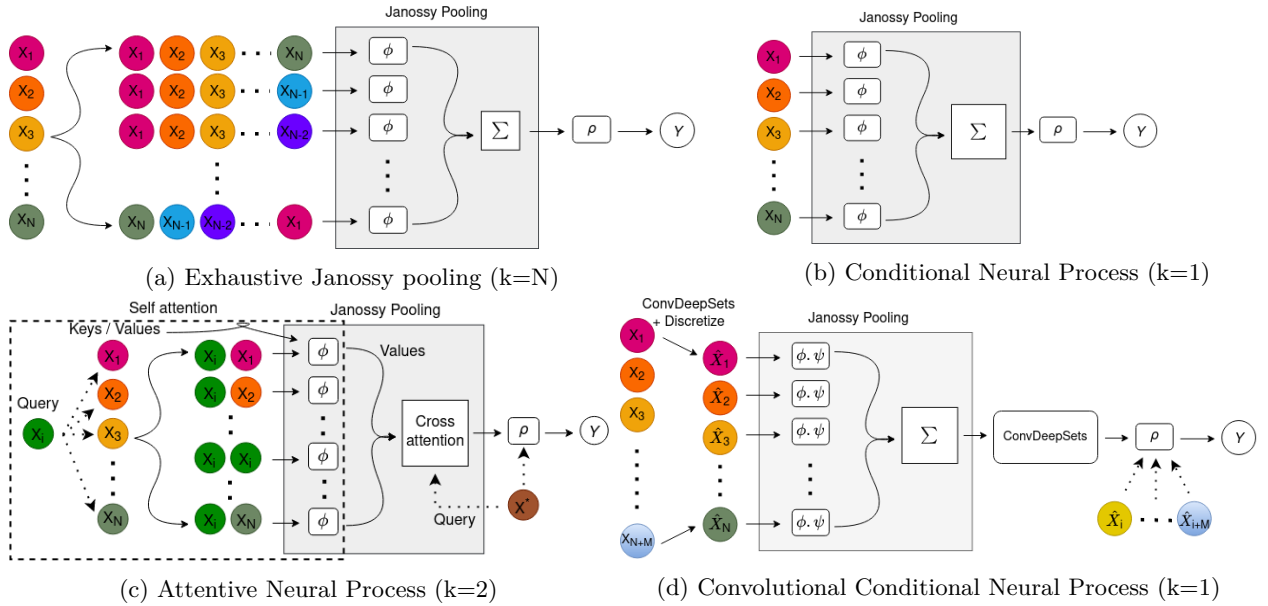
Janossy Pooling

$X_1$ $X_2$ $X_3$ $X_N$

$X_1$ $X_2$ $X_3$ $X_N$
$X_1$ $X_2$ $X_3$ $X_{N-1}$
$X_1$ $X_2$ $X_3$ $X_{N-2}$
$X_N$ $X_{N-1}$ $X_{N-2}$ $X_1$

$\phi$ $\phi$ $\phi$ $\phi$ $\sum$ $\rho$ $Y$

(a) Exhaustive Janossy pooling (k=N)

Janossy Pooling

$X_1$ $X_2$ $X_3$ $X_N$

$\phi$ $\phi$ $\phi$ $\phi$ $\phi$ $\sum$ $\rho$ $Y$

(b) Conditional Neural Process (k=1)

Self attention

Janossy Pooling

Keys / Values

Query

$X_i$

$X_1$ $X_2$ $X_3$ $X_N$

$X_i$ $X_1$
$X_i$ $X_2$
$X_i$ $X_i$
$X_i$ $X_N$

$\phi$ $\phi$ $\phi$ $\phi$

Values

Cross attention

$\rho$ $Y$

Query

$X^*$

(c) Attentive Neural Process (k=2)

ConvDeepSets + Discretize

Janossy Pooling

$X_1$ $X_2$ $X_3$ $X_{N+M}$

$\hat{X}_1$ $\hat{X}_2$ $\hat{X}_3$ $\hat{X}_N$

$\phi.\psi$ $\phi.\psi$ $\phi.\psi$ $\phi.\psi$

$\sum$

ConvDeepSets

$\rho$ $Y$

$\hat{X}_i$ $\hat{X}_{i+M}$

(d) Convolutional Conditional Neural Process (k=1)